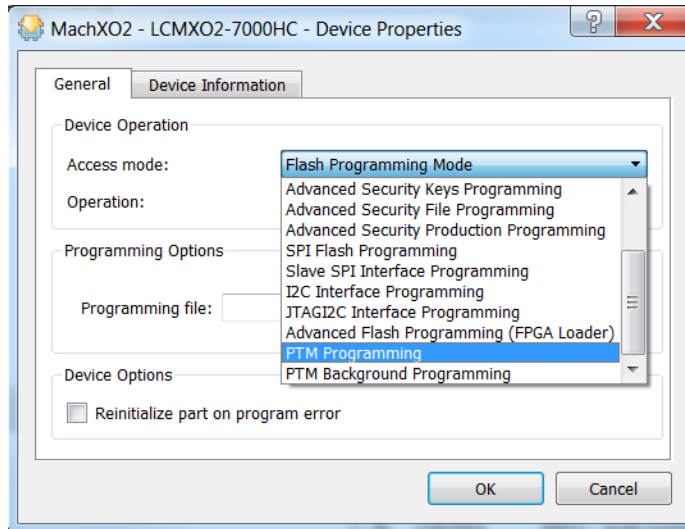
MachXO2 - LCMXO2-7000HC - Device Properties

?

X

General

Device Information

Device Operation

Access mode:

Flash Programming Mode

Operation:

Advanced Security Keys Programming
Advanced Security File Programming
Advanced Security Production Programming
SPI Flash Programming
Slave SPI Interface Programming
I2C Interface Programming
JTAGI2C Interface Programming
Advanced Flash Programming (FPGA Loader)
PTM Programming
PTM Background Programming

Programming Options

Programming file:

Device Options

Reinitialize part on program error

OK

Cancel